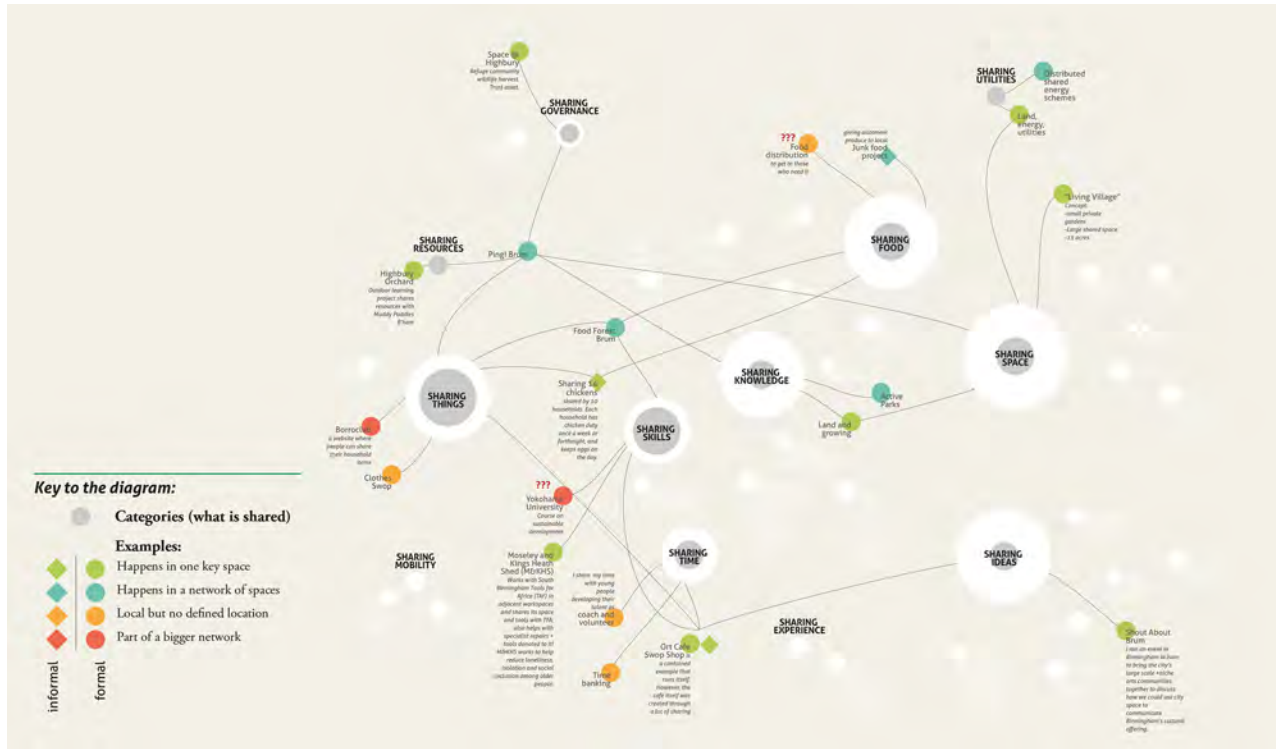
Space in Highbury
Refuge community wildlife harvest Trust etc

SHARING GOVERNANCE

SHARING UTILITIES

Distributed shared energy schemes

Land, energy, utilities

???
Food distribution
to get to those who need it

giving allotment produce to local
Junk food project

"Living Village"
Concept:
-small private gardens
-Large shared space
-1.5 acres

SHARING FOOD

SHARING RESOURCES

Highbury Orchard
Outdoor learning project shares resources with Muddy Puddles B'ham

Ping! Brum

Food Forest Brum

SHARING SPACE

SHARING KNOWLEDGE

SHARING THINGS

Sharing 56 chickens
shared by 10 households. Each household has chicken duty once a week or fortnight, and keeps eggs on the day

Active Parks

Land and growing

SHARING SKILLS

Borrowize
a website where people can share their household items

Clothes Swop

Key to the diagram:

Categories (what is shared)

Examples:
Happens in one key space
Happens in a network of spaces
Local but no defined location
Part of a bigger network

informal
formal

???
Yokohama University
Course on sustainable development

SHARING MOBILITY

Moseley and Kings Heath Shed (MKHS)
Works with South Birmingham Tools for Africa (TfA) in adjacent workspaces and shares its space and tools with TfA, also helps with specialist repairs + tools donated to tf MKHS works to help reduce loneliness, isolation and social exclusion among older people

SHARING TIME

I share my time with young people developing their talent as
coach and volunteer

Time banking

Ort Cafe Swop Shop
a combined example that runs itself. However, the cafe itself was created through a lot of sharing

SHARING EXPERIENCE

SHARING IDEAS

Shout About Brum
I ran an event in Birmingham to bring the city's large scale +niche arts communities together to discuss how we could use city space to communicate Birmingham's cultural offering.